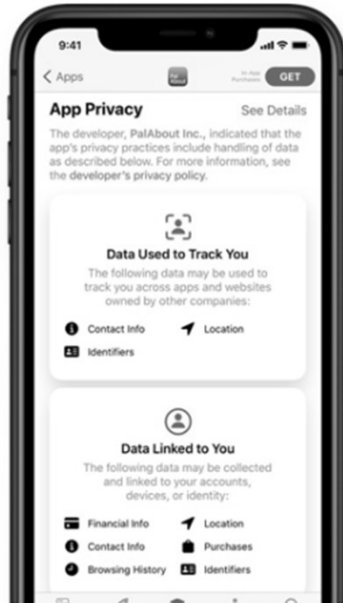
9:41

< Apps

Pal About

In-App Purchases

GET

App Privacy

See Details

The developer, PalAbout Inc., indicated that the app's privacy practices include handling of data as described below. For more information, see the developer's privacy policy.

Data Used to Track You

The following data may be used to track you across apps and websites owned by other companies:

Contact Info

Location

Identifiers

Data Linked to You

The following data may be collected and linked to your accounts, devices, or identity:

Financial Info

Location

Contact Info

Purchases

Browsing History

Identifiers